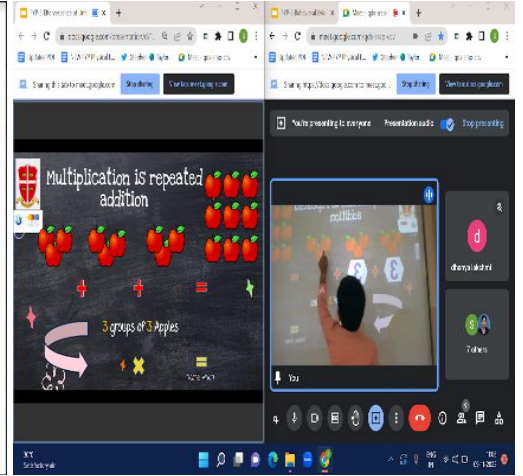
Multiplication is repeated addition

+ + =

3 groups of 3 Apples

× =

You're presenting to everyone
Presentation audio
Stop presenting

Share this tab to meet.google.com
Stop sharing
Switch tab to meet.google.com

Stop sharing

d
dhanya lakshmi

7 others

You